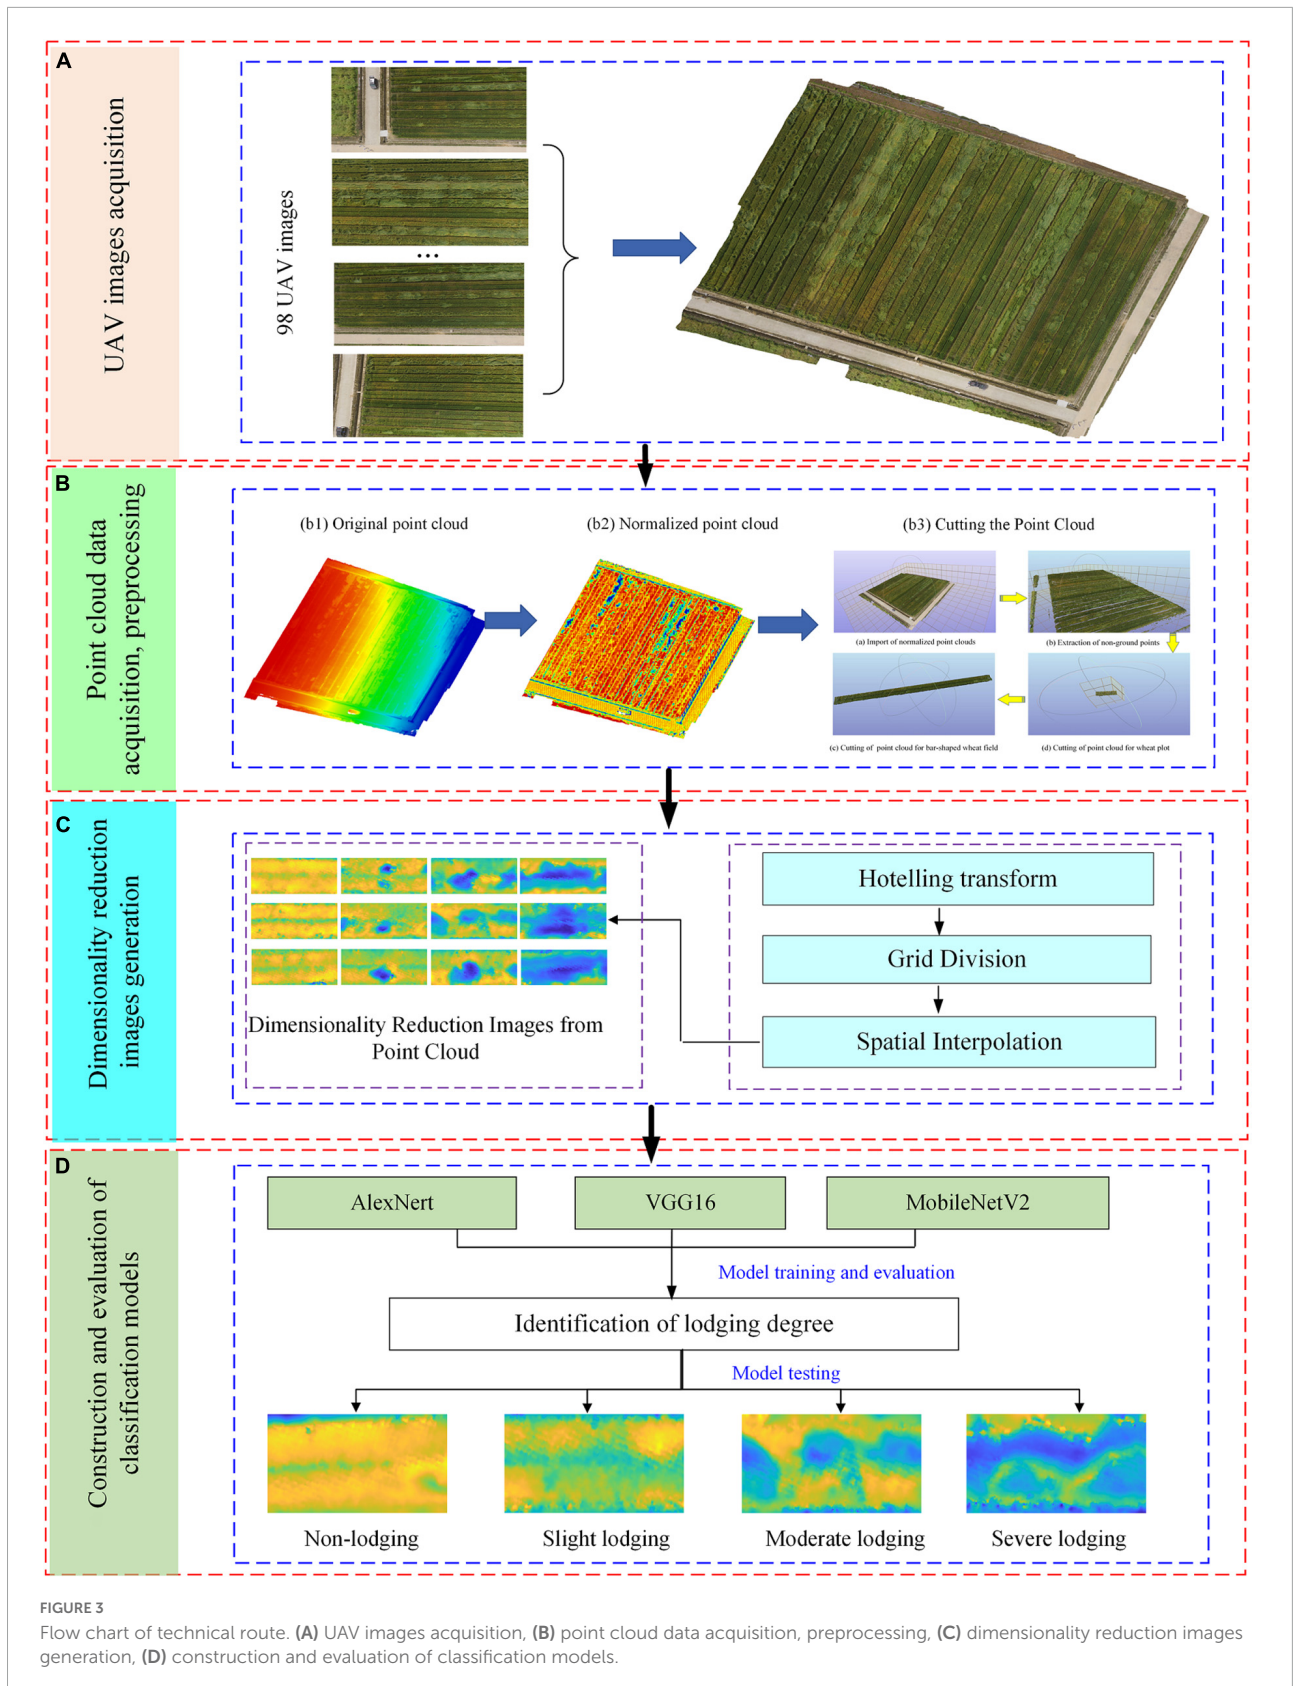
A

UAV images acquisition

98 UAV images

...

B

Point cloud data acquisition, preprocessing

(b1) Original point cloud

(b2) Normalized point cloud

(b3) Cutting the Point Cloud

(a) Import of normalized point clouds

(b) Extraction of non-ground points

(c) Cutting of point cloud for bar-shaped wheat field

(d) Cutting of point cloud for wheat plot

C

Dimensionality reduction images generation

Dimensionality Reduction Images from Point Cloud

Hotelling transform

Grid Division

Spatial Interpolation

D

Construction and evaluation of classification models

AlexNert

VGG16

MobileNetV2

Model training and evaluation

Identification of lodging degree

Model testing

Non-lodging

Slight lodging

Moderate lodging

Severe lodging

FIGURE 3
Flow chart of technical route. **(A)** UAV images acquisition, **(B)** point cloud data acquisition, preprocessing, **(C)** dimensionality reduction images generation, **(D)** construction and evaluation of classification models.